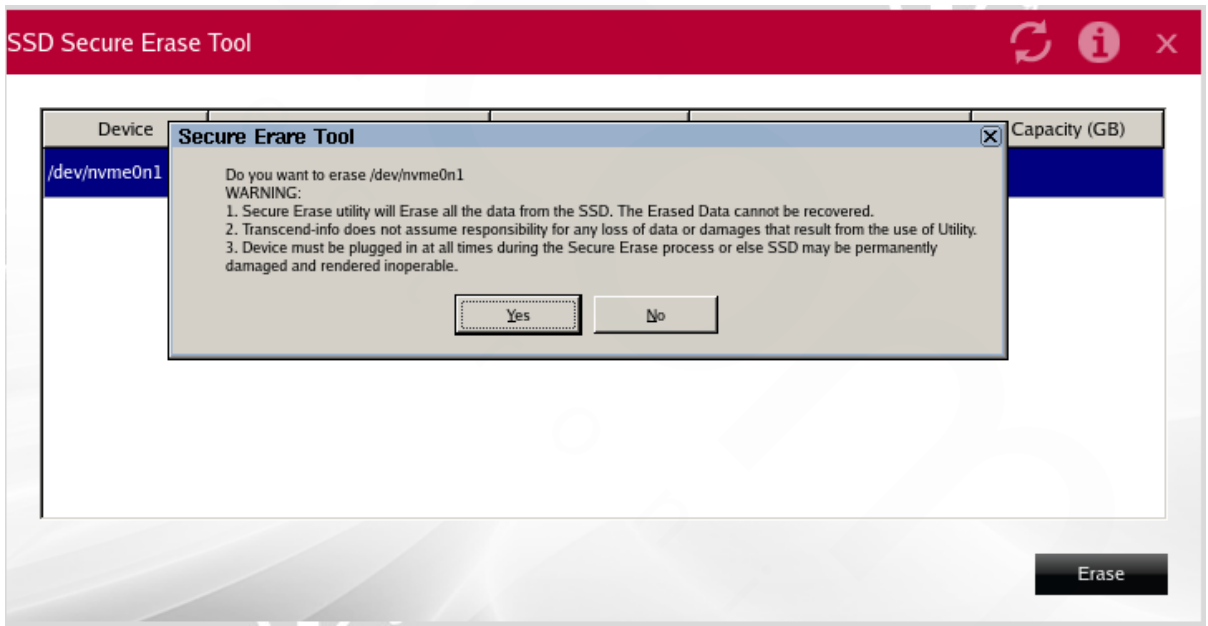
SSD Secure Erase Tool

| Device | | | | Capacity (GB) |
|---|---|---|---|---|
| /dev/nvme0n1 | | | | |

Secure Erare Tool

Do you want to erase /dev/nvme0n1
WARNING:
1. Secure Erase utility will Erase all the data from the SSD. The Erased Data cannot be recovered.
2. Transcend-info does not assume responsibility for any loss of data or damages that result from the use of Utility.
3. Device must be plugged in at all times during the Secure Erase process or else SSD may be permanently damaged and rendered inoperable.

Yes

No

Erase